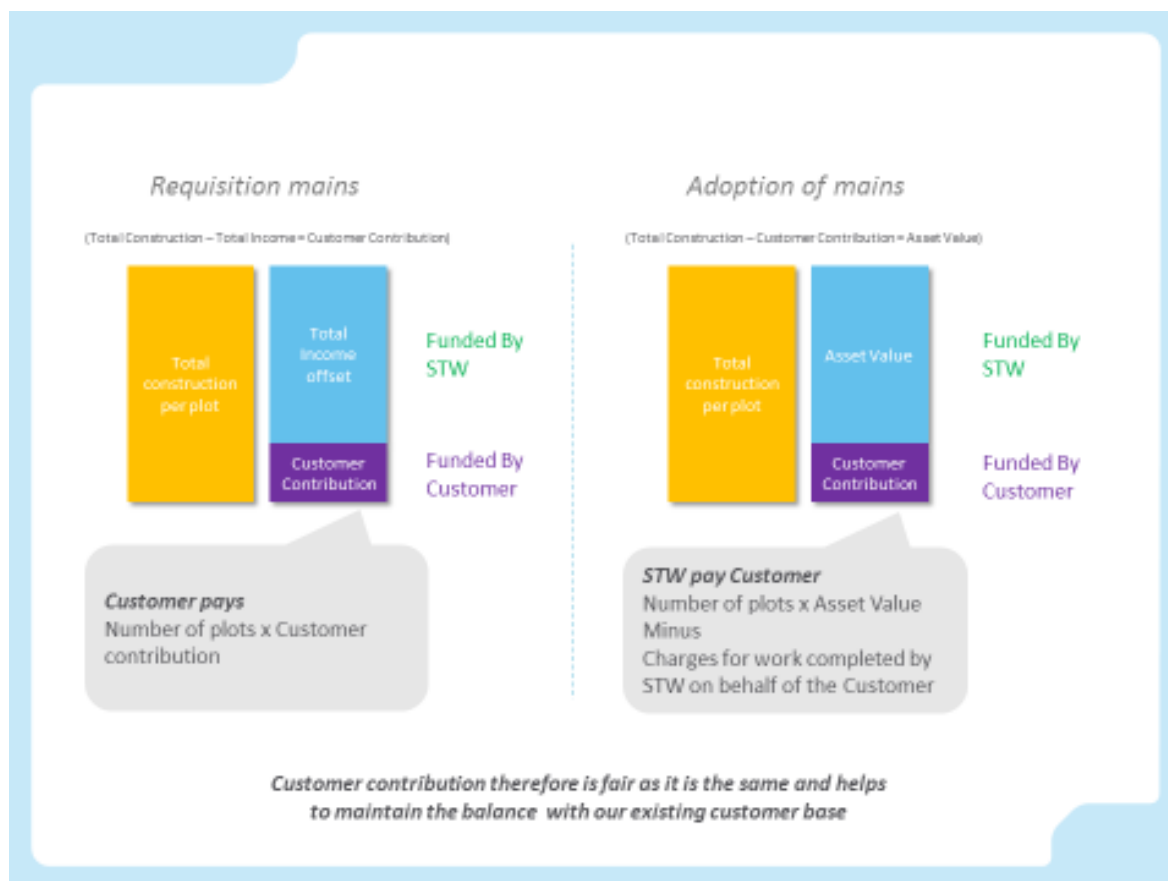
Requisition mains

(Total Construction – Total Income = Customer Contribution)

Total construction per plot

Total Income offset

Customer Contribution

Funded By STW

Funded By Customer

Customer pays
Number of plots x Customer contribution

Adoption of mains

(Total Construction – Customer Contribution = Asset Value)

Total construction per plot

Asset Value

Customer Contribution

Funded By STW

Funded By Customer

STW pay Customer
Number of plots x Asset Value
Minus
Charges for work completed by STW on behalf of the Customer

Customer contribution therefore is fair as it is the same and helps to maintain the balance with our existing customer base